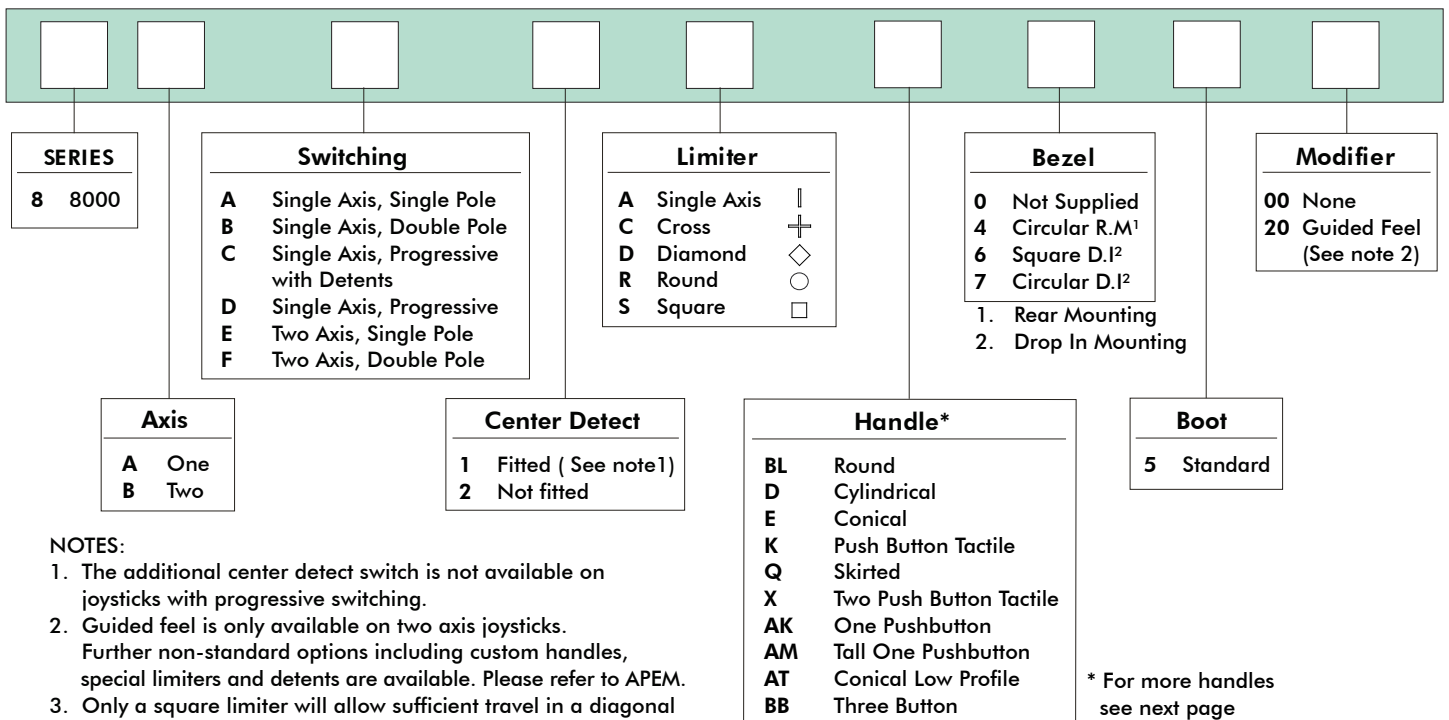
SERIES

| | |
|---|---|
| 8 | 8000 |

Switching

| | |
|---|---|
| A | Single Axis, Single Pole |
| B | Single Axis, Double Pole |
| C | Single Axis, Progressive with Detents |
| D | Single Axis, Progressive |
| E | Two Axis, Single Pole |
| F | Two Axis, Double Pole |

Limiter

| | | |
|---|---|---|
| A | Single Axis | ǀ |
| C | Cross | + |
| D | Diamond | ◇ |
| R | Round | ○ |
| S | Square | □ |

Bezel

| | |
|---|---|
| 0 | Not Supplied |
| 4 | Circular R.M$^1$ |
| 6 | Square D.I$^2$ |
| 7 | Circular D.I$^2$ |

1. Rear Mounting
2. Drop In Mounting

Modifier

| | |
|---|---|
| 00 | None |
| 20 | Guided Feel (See note 2) |

Axis

| | |
|---|---|
| A | One |
| B | Two |

Center Detect

| | |
|---|---|
| 1 | Fitted ( See note1) |
| 2 | Not fitted |

Handle*

| | |
|---|---|
| BL | Round |
| D | Cylindrical |
| E | Conical |
| K | Push Button Tactile |
| Q | Skirted |
| X | Two Push Button Tactile |
| AK | One Pushbutton |
| AM | Tall One Pushbutton |
| AT | Conical Low Profile |
| BB | Three Button |

Boot

| | |
|---|---|
| 5 | Standard |

NOTES:
1. The additional center detect switch is not available on joysticks with progressive switching.
2. Guided feel is only available on two axis joysticks. Further non-standard options including custom handles, special limiters and detents are available. Please refer to APEM.
3. Only a square limiter will allow sufficient travel in a diagonal

* For more handles see next page